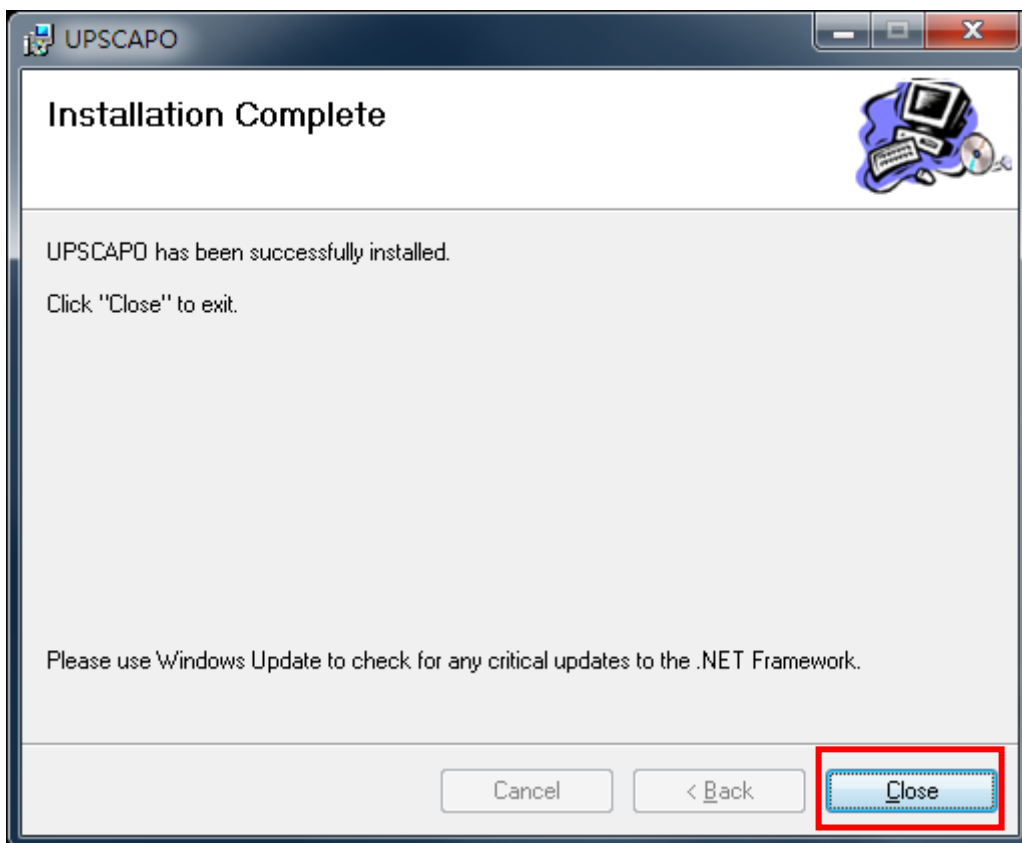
UPSCAPO

Installation Complete

UPSCAPO has been successfully installed.

Click "Close" to exit.

Please use Windows Update to check for any critical updates to the .NET Framework.

Cancel

< Back

Close